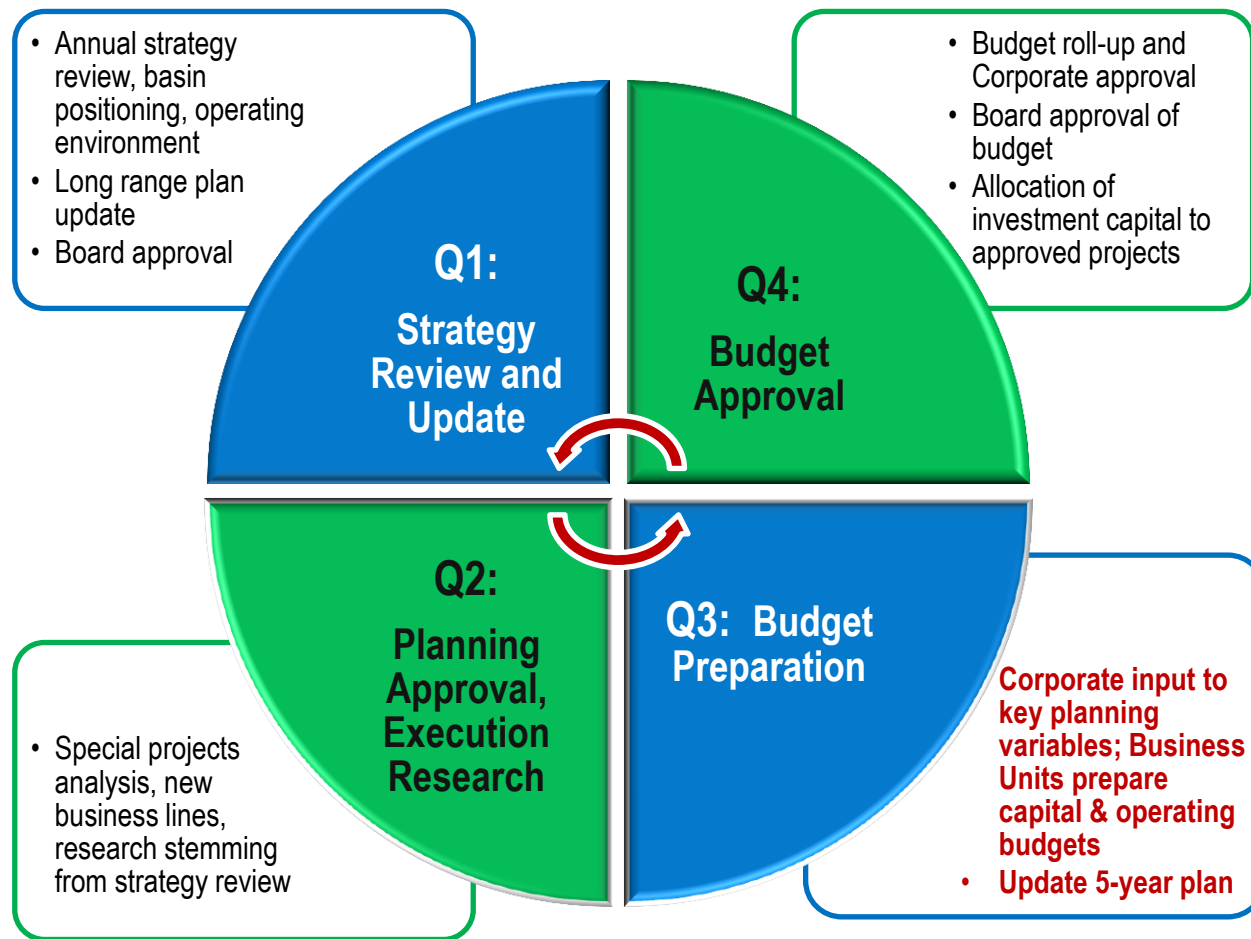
• Annual strategy review, basin positioning, operating environment
• Long range plan update
• Board approval

• Budget roll-up and Corporate approval
• Board approval of budget
• Allocation of investment capital to approved projects

Q1:
Strategy Review and Update

Q4:
Budget Approval

Q2:
Planning Approval, Execution Research

Q3: Budget Preparation

• Special projects analysis, new business lines, research stemming from strategy review

Corporate input to key planning variables; Business Units prepare capital & operating budgets
• Update 5-year plan